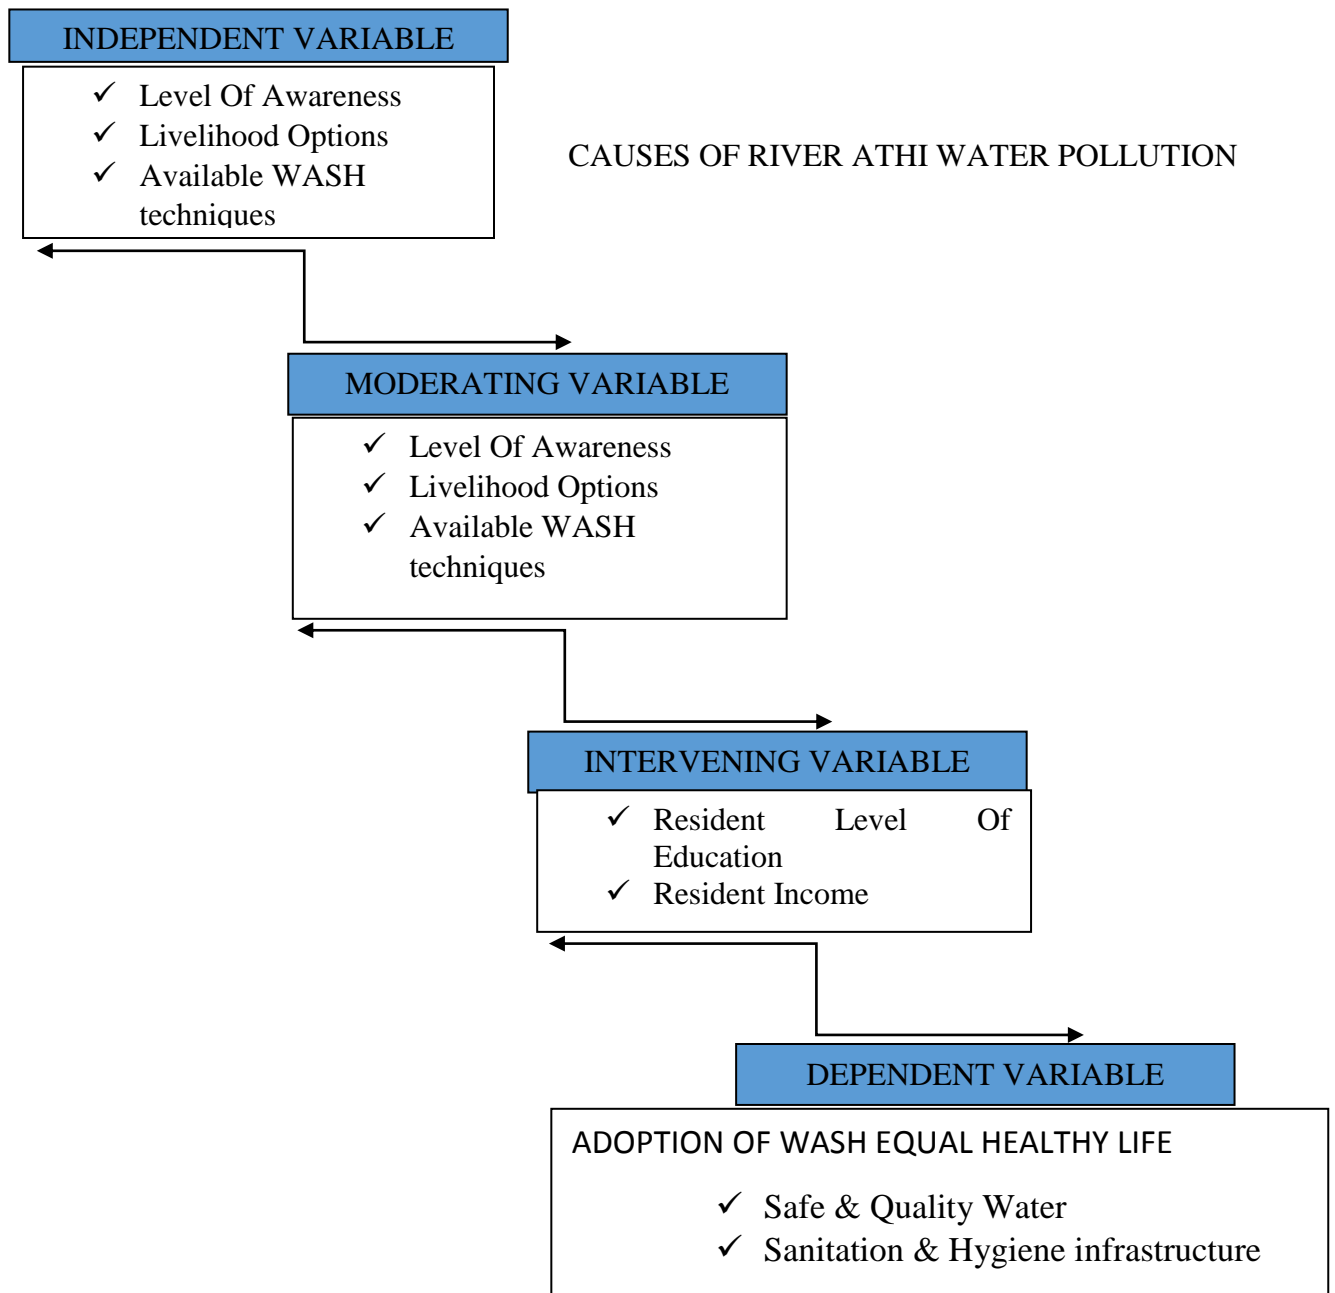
INDEPENDENT VARIABLE

✓ Level Of Awareness
✓ Livelihood Options
✓ Available WASH techniques

CAUSES OF RIVER ATHI WATER POLLUTION

MODERATING VARIABLE

✓ Level Of Awareness
✓ Livelihood Options
✓ Available WASH techniques

INTERVENING VARIABLE

✓ Resident Level Of Education
✓ Resident Income

DEPENDENT VARIABLE

ADOPTION OF WASH EQUAL HEALTHY LIFE

✓ Safe & Quality Water
✓ Sanitation & Hygiene infrastructure